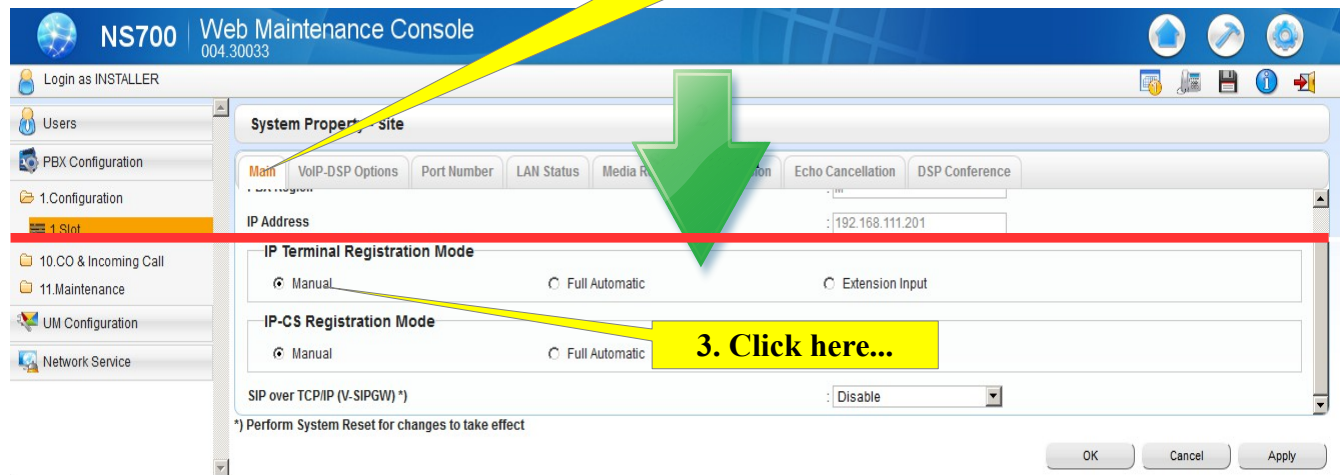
NS700 | Web Maintenance Console
004.30033

Login as INSTALLER

Users
PBX Configuration
1.Configuration
1.Slot
10.CO & Incoming Call
11.Maintenance
UM Configuration
Network Service

System Property - Site

Main | VoIP-DSP Options | Port Number | LAN Status | Media R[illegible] | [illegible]ation | Echo Cancellation | DSP Conference

PBX Region : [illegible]
IP Address : 192.168.111.201

IP Terminal Registration Mode
Manual
Full Automatic
Extension Input

IP-CS Registration Mode
Manual
Full Automatic

3. Click here...

SIP over TCP/IP (V-SIPGW) *) : Disable

*) Perform System Reset for changes to take effect

OK
Cancel
Apply